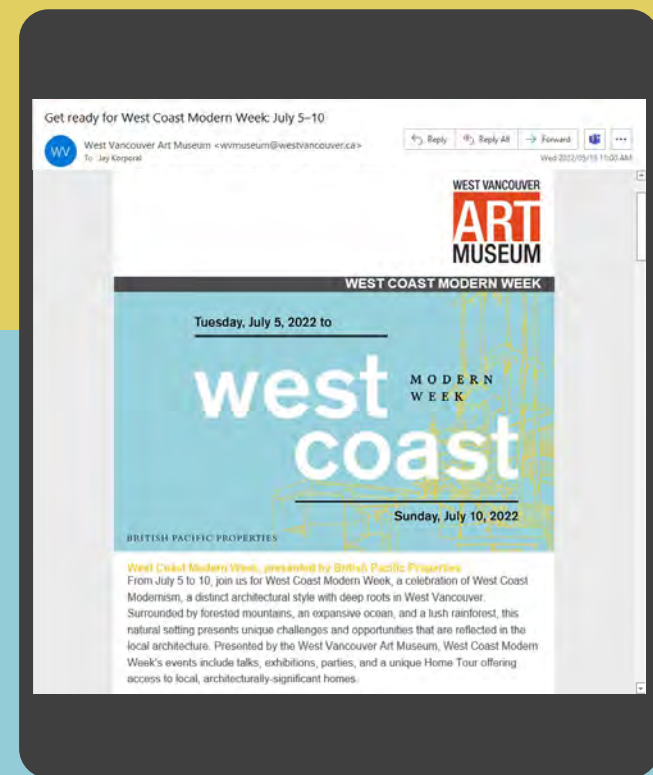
Get ready for West Coast Modern Week: July 5–10

WV West Vancouver Art Museum <wvmuseum@westvancouver.ca>
To Jay Korporal

Reply Reply All Forward ...

Wed 2022/05/18 11:00 AM

WEST VANCOUVER
ART
MUSEUM

WEST COAST MODERN WEEK

Tuesday, July 5, 2022 to

west coast

MODERN WEEK

Sunday, July 10, 2022

BRITISH PACIFIC PROPERTIES

West Coast Modern Week, presented by British Pacific Properties

From July 5 to 10, join us for West Coast Modern Week, a celebration of West Coast Modernism, a distinct architectural style with deep roots in West Vancouver. Surrounded by forested mountains, an expansive ocean, and a lush rainforest, this natural setting presents unique challenges and opportunities that are reflected in the local architecture. Presented by the West Vancouver Art Museum, West Coast Modern Week's events include talks, exhibitions, parties, and a unique Home Tour offering access to local, architecturally-significant homes.